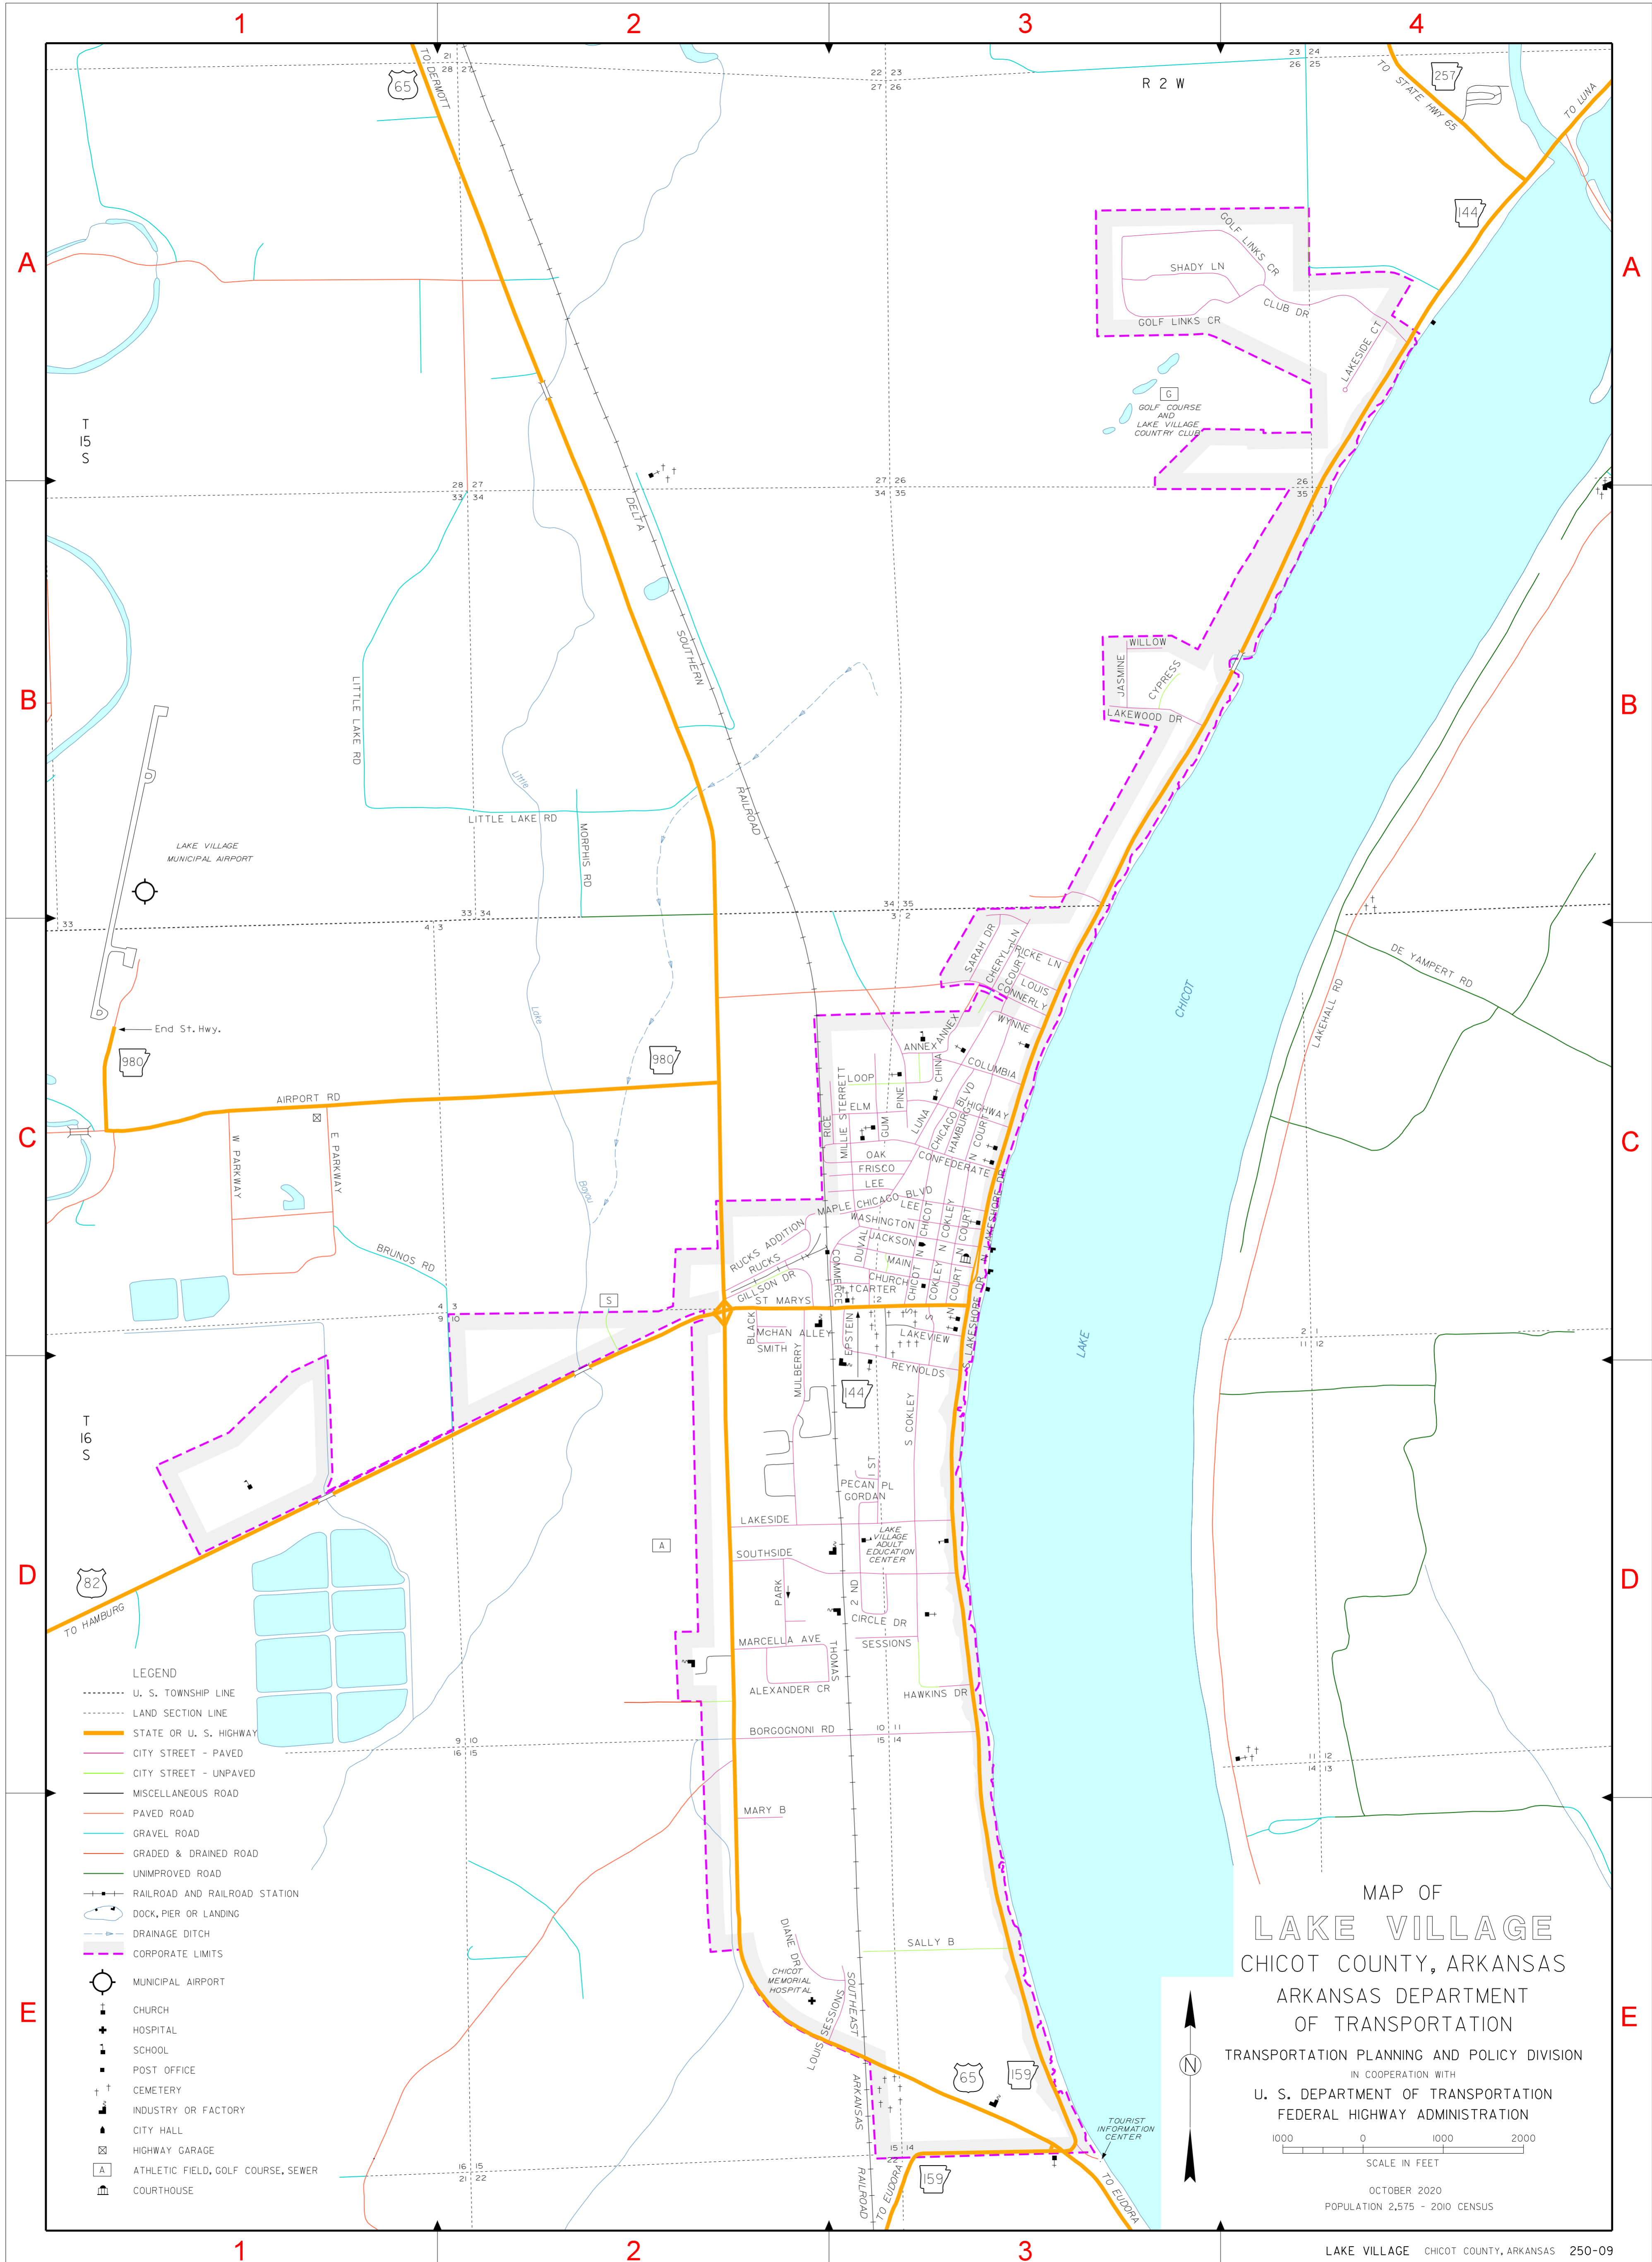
1 2 3 4

A B C D E

TO DERMOTT
65
R 2 W
TO STATE HWY 65
257
TO LUNA
144
GOLF LINKS CR
SHADY LN
CLUB DR
GOLF LINKS CR
LAKESIDE CT
G
GOLF COURSE AND LAKE VILLAGE COUNTRY CLUB
T 15 S
DELTA
SOUTHERN
RAILROAD
LITTLE LAKE RD
LITTLE LAKE RD
MORPHIS RD
Little
Lake
Bayou
LAKE VILLAGE MUNICIPAL AIRPORT
WILLOW
JASMINE
CYPRESS
LAKEWOOD DR
SARAH DR
CHERYL LN
RICKE LN
COURT
LOUIS
CONNERLY
WYNNE
ANNEX
ANNEX
CHINA
COLUMBIA
LOOP
PINE
STERRETT
ELM
LUNA
HIGHWAY
BLVD
RICE
MILLIE
GUM
CHICAGO
HAMBURG
N COURT
OAK
FRISCO
CONFEDERATE
LEE
LAKESHORE DR
MAPLE
CHICAGO BLVD
LEE
WASHINGTON
JACKSON
DUVAL
N CHICOT
N COKLEY
COURT
MAIN
CHURCH
CARTER
RUCKS ADDITION
RUCKS
GILLSON DR
ST MARYS
COMMERCE
BLACK
McHAN ALLEY
SMITH
EPSTEIN
LAKEVIEW
REYNOLDS
MULBERRY
144
S COKLEY
CHICOT
LAKE
DE YAMPERT RD
LAKEHALL RD
End St. Hwy.
980
980
AIRPORT RD
W PARKWAY
E PARKWAY
BRUNOS RD
S
T 16 S
PECAN PL
GORDAN
ST
LAKESIDE
LAKE VILLAGE ADULT EDUCATION CENTER
SOUTHSIDE
PARK
2 ND
CIRCLE DR
SESSIONS
MARCELLA AVE
THOMAS
ALEXANDER CR
HAWKINS DR
BORGOGNONI RD
MARY B
SALLY B
DIANE DR
CHICOT MEMORIAL HOSPITAL
LOUIS SESSIONS
SOUTHEAST
ARKANSAS
RAILROAD
65
159
159
TO EUDORA
TO EUDORA
TOURIST INFORMATION CENTER
A
82
TO HAMBURG

LEGEND
U. S. TOWNSHIP LINE
LAND SECTION LINE
STATE OR U. S. HIGHWAY
CITY STREET - PAVED
CITY STREET - UNPAVED
MISCELLANEOUS ROAD
PAVED ROAD
GRAVEL ROAD
GRADED & DRAINED ROAD
UNIMPROVED ROAD
RAILROAD AND RAILROAD STATION
DOCK, PIER OR LANDING
DRAINAGE DITCH
CORPORATE LIMITS
MUNICIPAL AIRPORT
CHURCH
HOSPITAL
SCHOOL
POST OFFICE
CEMETERY
INDUSTRY OR FACTORY
CITY HALL
HIGHWAY GARAGE
ATHLETIC FIELD, GOLF COURSE, SEWER
COURTHOUSE

MAP OF
LAKE VILLAGE
CHICOT COUNTY, ARKANSAS
ARKANSAS DEPARTMENT OF TRANSPORTATION
TRANSPORTATION PLANNING AND POLICY DIVISION
IN COOPERATION WITH
U. S. DEPARTMENT OF TRANSPORTATION
FEDERAL HIGHWAY ADMINISTRATION
N
1000 0 1000 2000
SCALE IN FEET
OCTOBER 2020
POPULATION 2,575 - 2010 CENSUS

LAKE VILLAGE CHICOT COUNTY, ARKANSAS 250-09